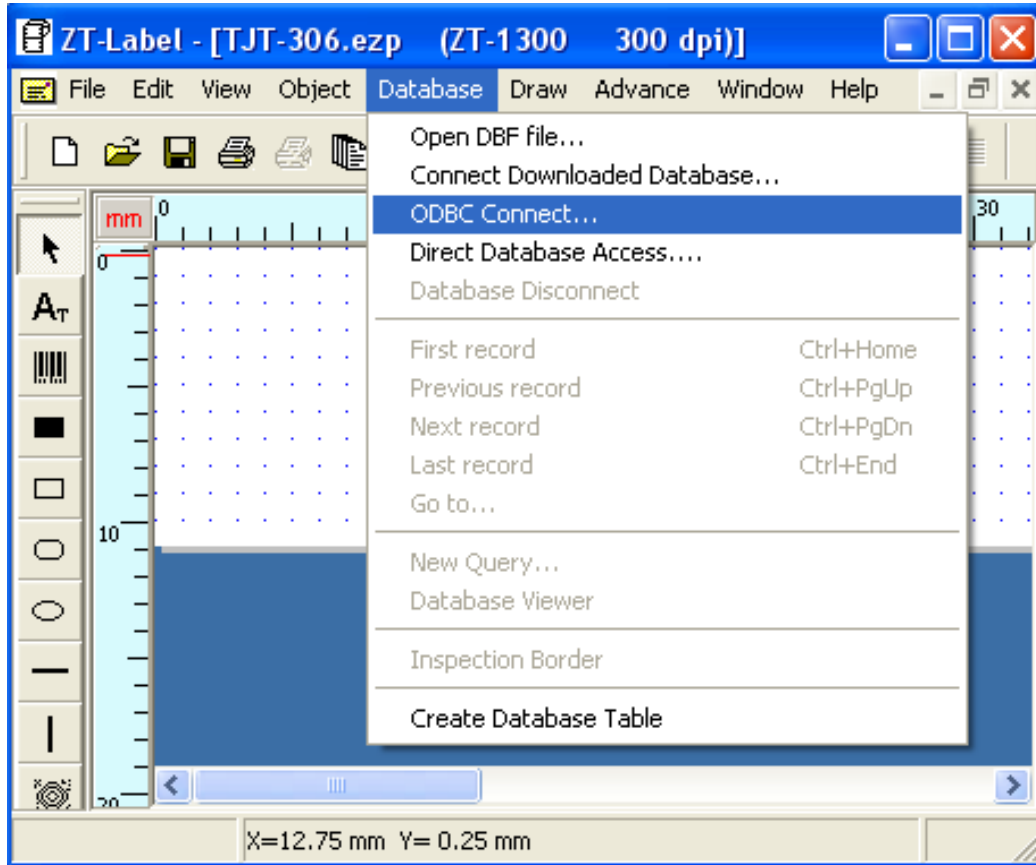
ZT-Label - [TJT-306.ezp (ZT-1300 300 dpi)]

File Edit View Object Database Draw Advance Window Help

mm 0 30

0

10

20

Open DBF file...
Connect Downloaded Database...
ODBC Connect...
Direct Database Access....
Database Disconnect

First record Ctrl+Home
Previous record Ctrl+PgUp
Next record Ctrl+PgDn
Last record Ctrl+End
Go to...

New Query...
Database Viewer

Inspection Border

Create Database Table

X=12.75 mm Y= 0.25 mm